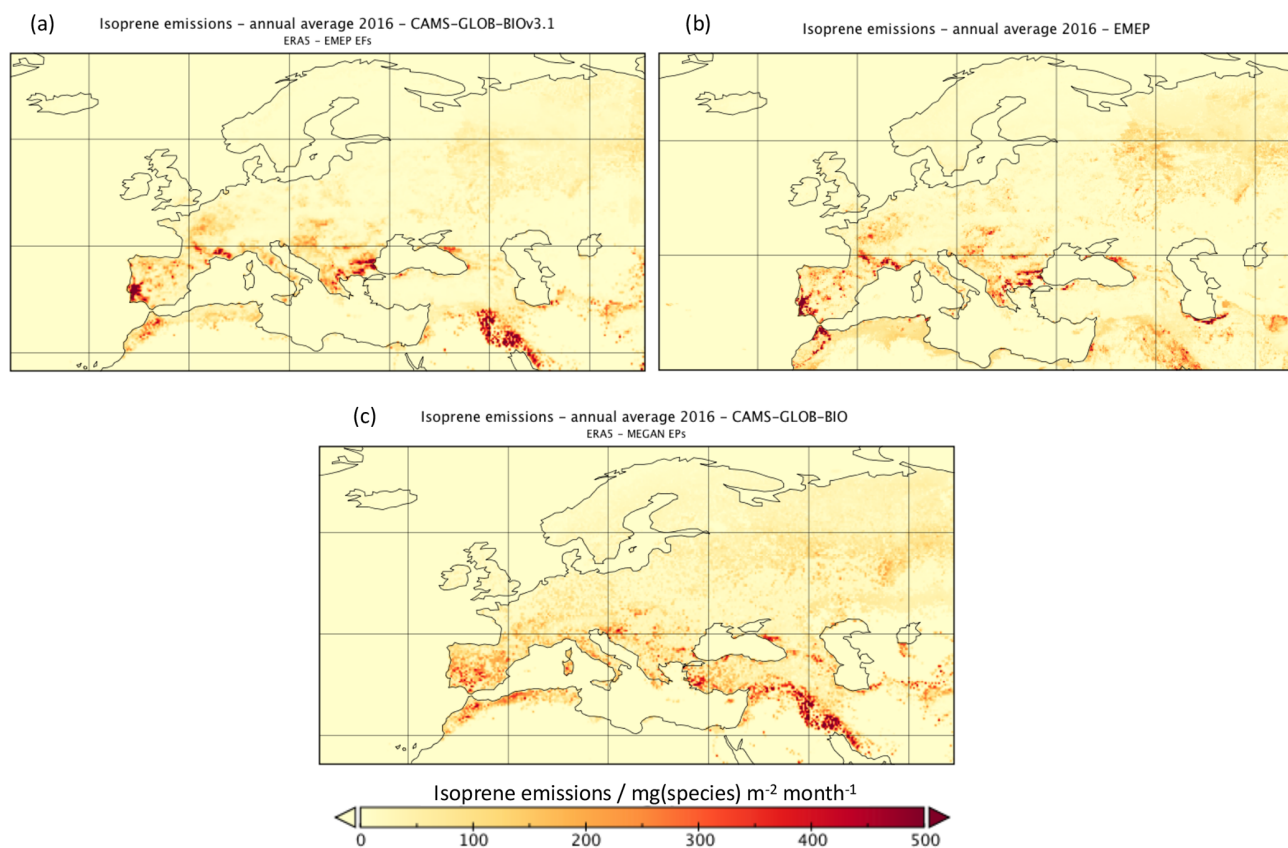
(a)
Isoprene emissions - annual average 2016 - CAMS-GLOB-BIOv3.1
ERA5 - EMEP EFs

(b)
Isoprene emissions - annual average 2016 - EMEP

(c)
Isoprene emissions - annual average 2016 - CAMS-GLOB-BIO
ERA5 - MEGAN EPs

Isoprene emissions / mg(species) m$^{-2}$ month$^{-1}$

0 100 200 300 400 500